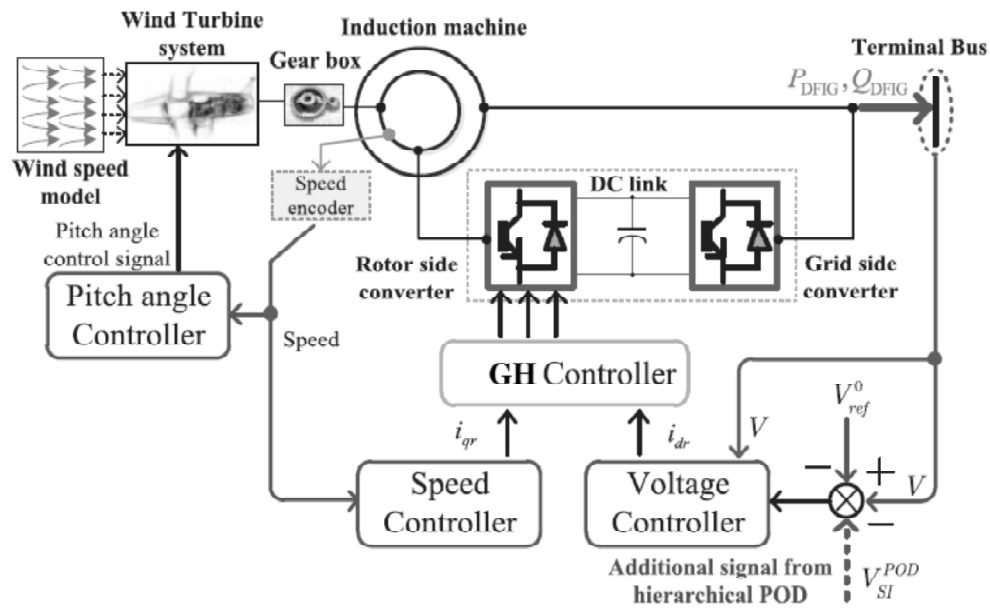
Wind Turbine system

Induction machine

Gear box

Terminal Bus

$P_{DFIG}, Q_{DFIG}$

Wind speed model

Speed encoder

DC link

Pitch angle control signal

Rotor side converter

Grid side converter

Pitch angle Controller

Speed

GH Controller

$i_{qr}$

$i_{dr}$

$V$

$V_{ref}^{0}$

$-$

$+$

$V$

$-$

Speed Controller

Voltage Controller

Additional signal from hierarchical POD

$V_{SI}^{POD}$